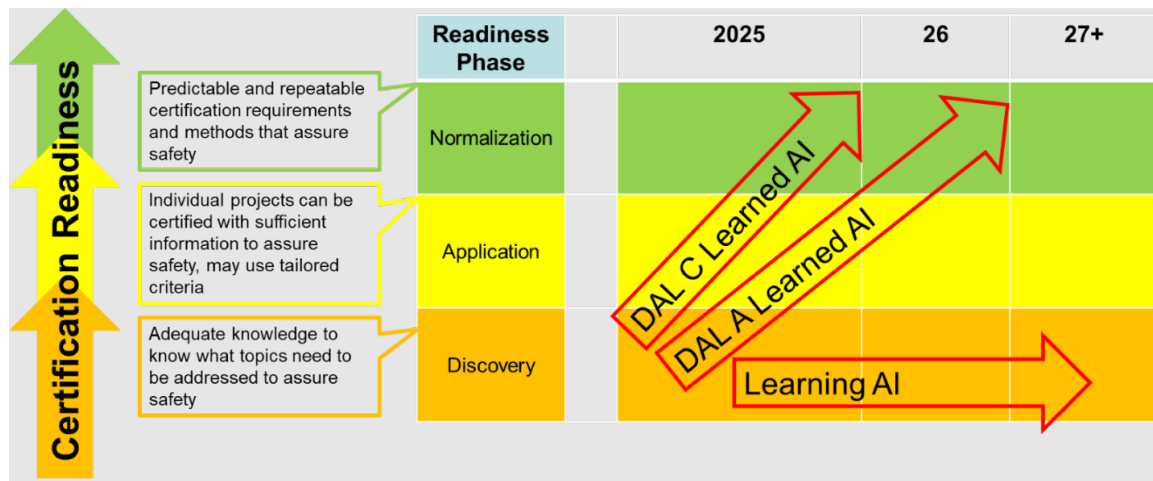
Certification Readiness

Predictable and repeatable certification requirements and methods that assure safety

Individual projects can be certified with sufficient information to assure safety, may use tailored criteria

Adequate knowledge to know what topics need to be addressed to assure safety

| Readiness Phase | | 2025 | 26 | 27+ |
|---|---|---|---|---|
| Normalization | | | | |
| Application | | | | |
| Discovery | | | | |

DAL C Learned AI

DAL A Learned AI

Learning AI